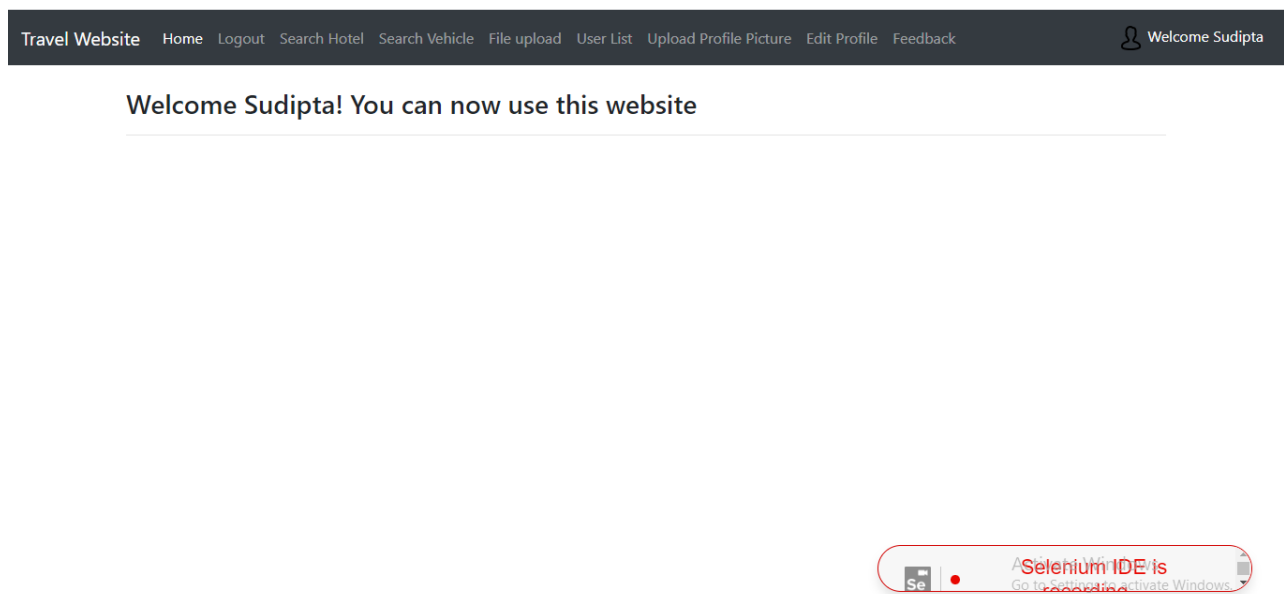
Travel Website Home Logout Search Hotel Search Vehicle File upload User List Upload Profile Picture Edit Profile Feedback Welcome Sudipta

Welcome Sudipta! You can now use this website

Se Selenium IDE is recording

Activate Windows
Go to Settings to activate Windows.